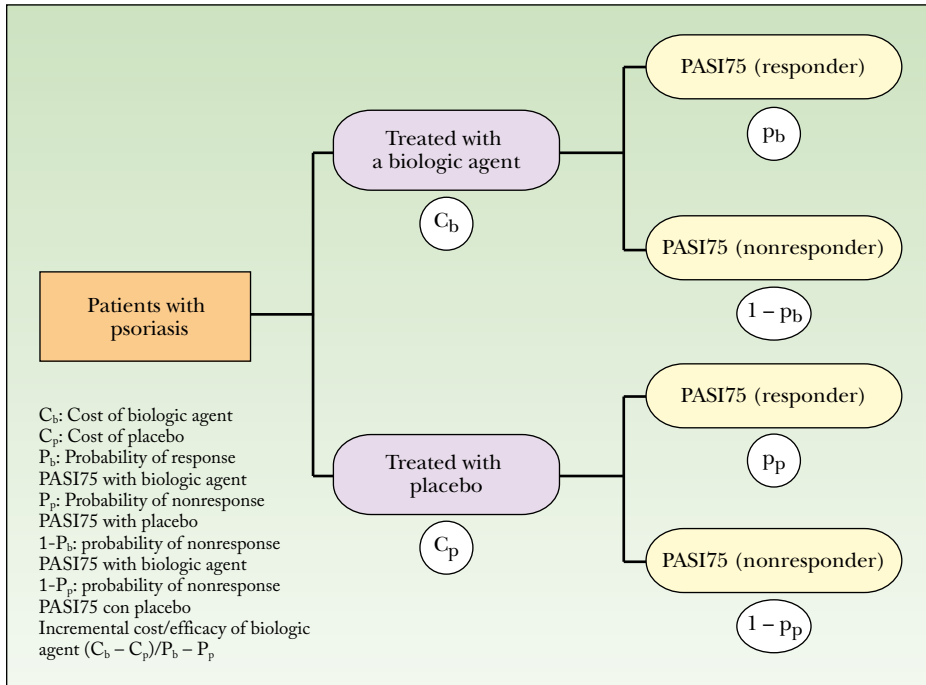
Patients with psoriasis

Treated with a biologic agent

$C_b$

PASI75 (responder)

$p_b$

PASI75 (nonresponder)

$1 - p_b$

Treated with placebo

$C_p$

PASI75 (responder)

$p_p$

PASI75 (nonresponder)

$1 - p_p$

$C_b$: Cost of biologic agent
$C_p$: Cost of placebo
$P_b$: Probability of response PASI75 with biologic agent
$P_p$: Probability of nonresponse PASI75 with placebo
1-$P_b$: probability of nonresponse PASI75 with biologic agent
1-$P_p$: probability of nonresponse PASI75 con placebo
Incremental cost/efficacy of biologic agent $(C_b - C_p)/P_b - P_p$